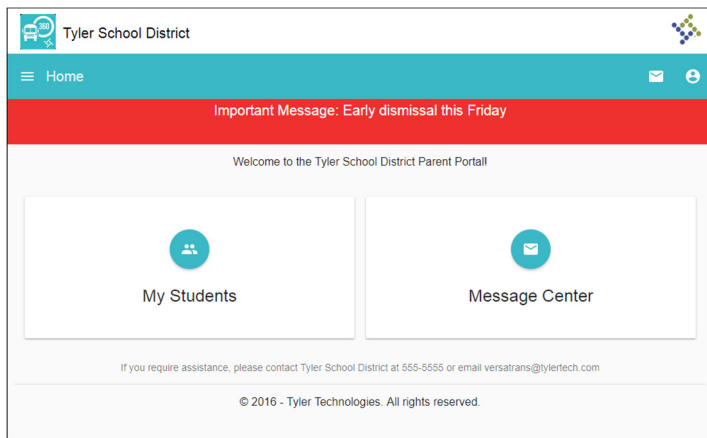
360

Tyler School District

Home

Important Message: Early dismissal this Friday

Welcome to the Tyler School District Parent Portal!

My Students

Message Center

If you require assistance, please contact Tyler School District at 555-5555 or email versatrans@tylertech.com

© 2016 - Tyler Technologies. All rights reserved.